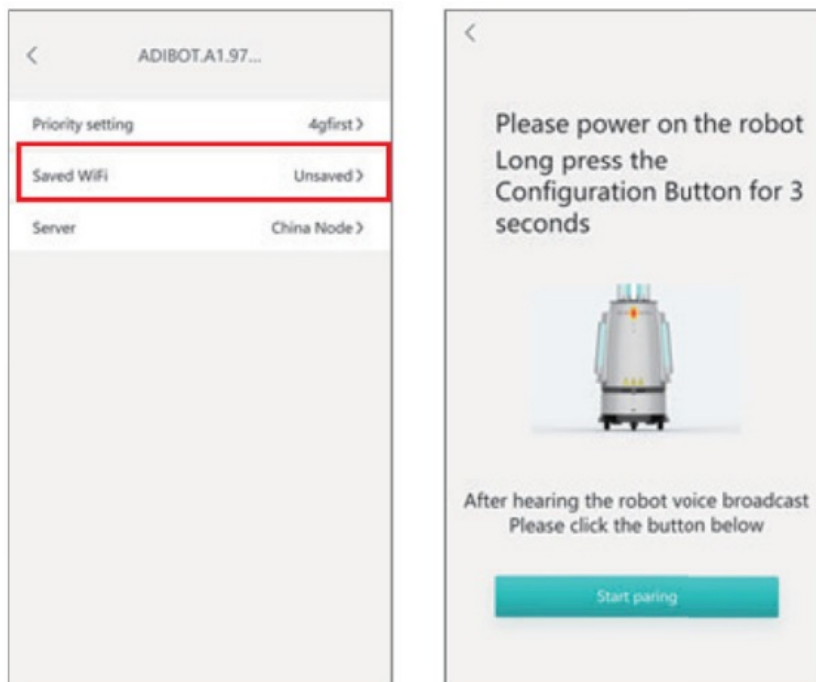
<

ADIBOT.A1.97...

Priority setting 4gfirst >

Saved WiFi Unsaved >

Server China Node >

<

Please power on the robot
Long press the Configuration Button for 3 seconds

After hearing the robot voice broadcast
Please click the button below

Start paring